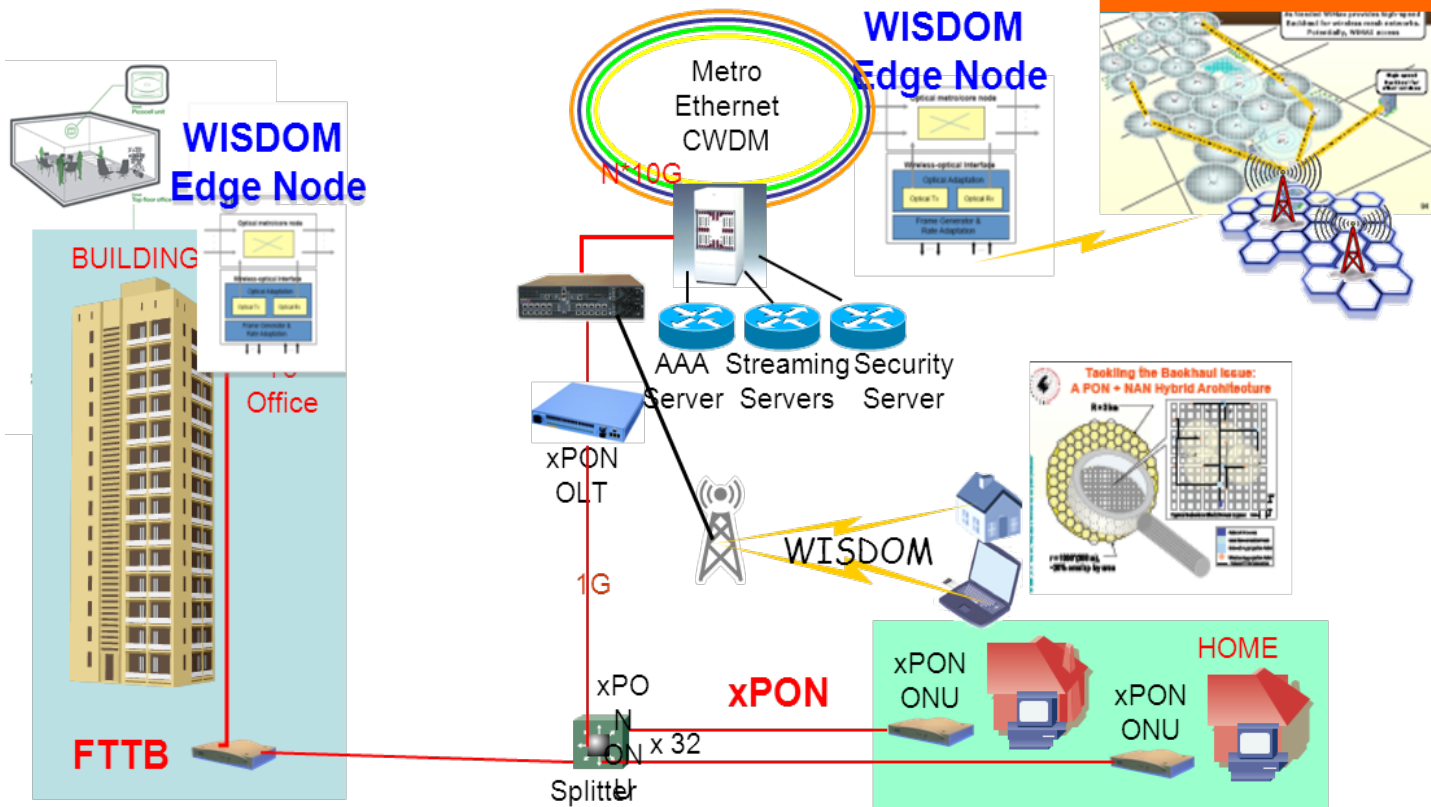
WISDOM Edge Node

Metro Ethernet CWDM

N*10G

Optical metro/core node

Wireless-optical interface

Optical Adaptation

Optical Tx

Optical Rx

Frame Generator & Rate Adaptation

WISDOM Edge Node

Optical metro/core node

Wireless-optical interface

Optical Adaptation

Optical Tx

Optical Rx

Frame Generator & Rate Adaptation

BUILDING

Office

AAA Server

Streaming Servers

Security Server

xPON OLT

Tackling the Backhaul Issue: A PON + NAN Hybrid Architecture

WISDOM

1G

xPON

xPON ONU

HOME

xPON ONU

xPON ONU

x 32

FTTB

Splitter